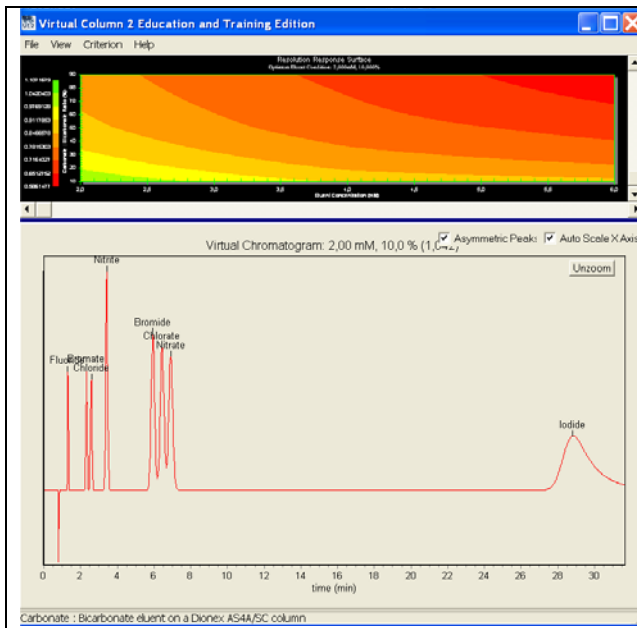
Virtual Column 2 Education and Training Edition

File View Criterion Help

Resolution Response Surface

Optimum Eluent Condition: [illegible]

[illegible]

Eluent Concentration (mM)

2,0 2,5 3,0 3,5 4,0 4,5 5,0 5,5 6,0

Virtual Chromatogram: 2,00 mM, 10,0 % (1,0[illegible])

Asymmetric Peaks Auto Scale X Axis

Unzoom

Nitrite

Fluoride

Bromate

Chloride

Bromide

Chlorate

Nitrate

Iodide

0 1 2 3 4 5 6 7 8 9 10 11 12 13 14 15 16 17 18 19 20 21 22 23 24 25 26 27 28 29 30 31

time (min)

Carbonate : Bicarbonate eluent on a Dionex AS4A/SC column